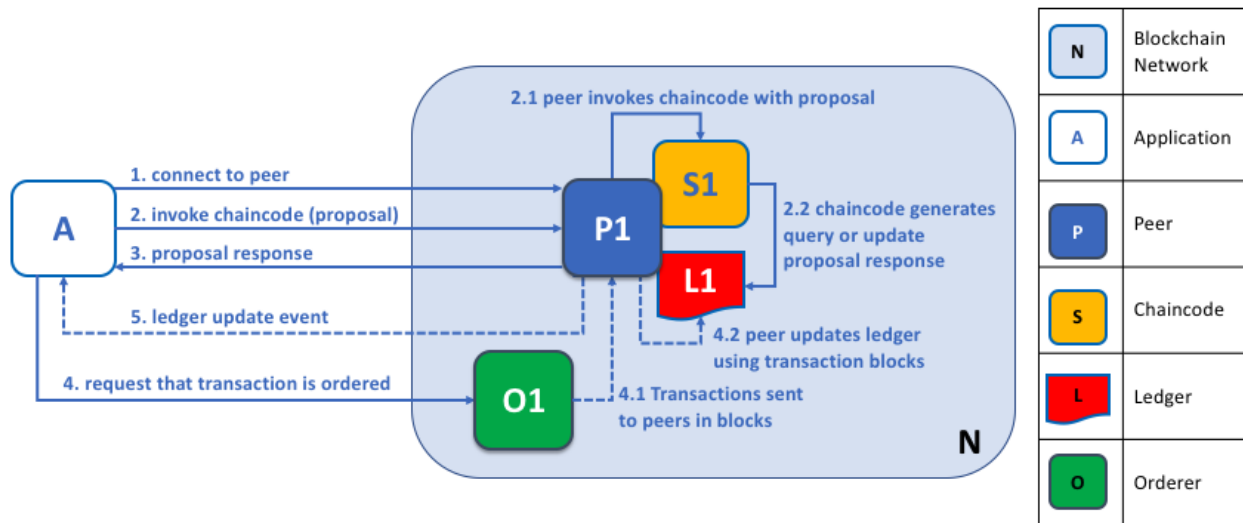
2.1 peer invokes chaincode with proposal

1. connect to peer

2. invoke chaincode (proposal)

3. proposal response

5. ledger update event

4. request that transaction is ordered

A

P1

S1

L1

O1

2.2 chaincode generates query or update proposal response

4.2 peer updates ledger using transaction blocks

4.1 Transactions sent to peers in blocks

N

| | |
|---|---|
| N | Blockchain Network |
| A | Application |
| P | Peer |
| S | Chaincode |
| L | Ledger |
| O | Orderer |